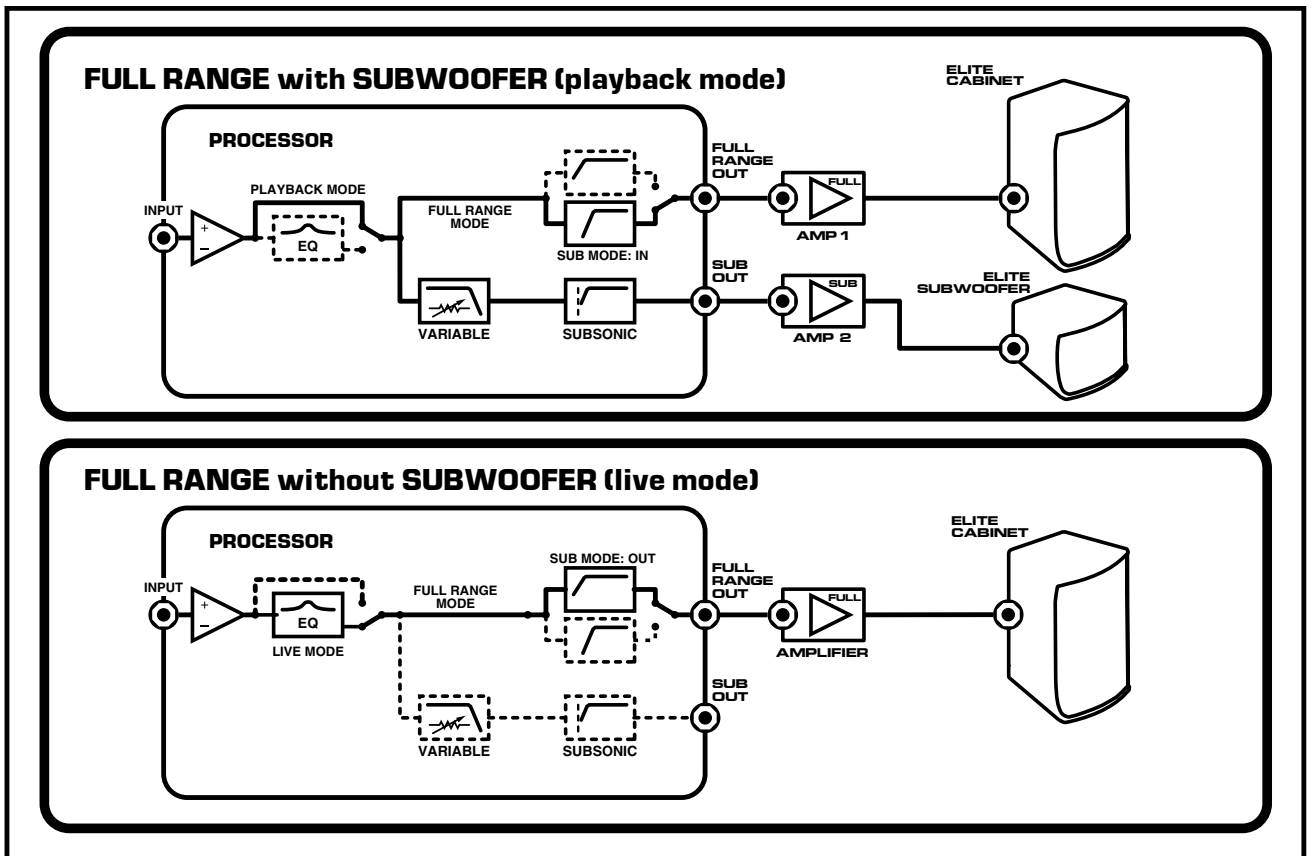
FULL RANGE with SUBWOOFER (playback mode)

ELITE CABINET

PROCESSOR

INPUT

+

–

PLAYBACK MODE

EQ

FULL RANGE MODE

SUB MODE: IN

FULL RANGE OUT

FULL

AMP 1

SUB OUT

SUB

AMP 2

ELITE SUBWOOFER

VARIABLE

SUBSONIC

FULL RANGE without SUBWOOFER (live mode)

ELITE CABINET

PROCESSOR

INPUT

+

–

EQ

LIVE MODE

FULL RANGE MODE

SUB MODE: OUT

FULL RANGE OUT

FULL

AMPLIFIER

SUB OUT

VARIABLE

SUBSONIC